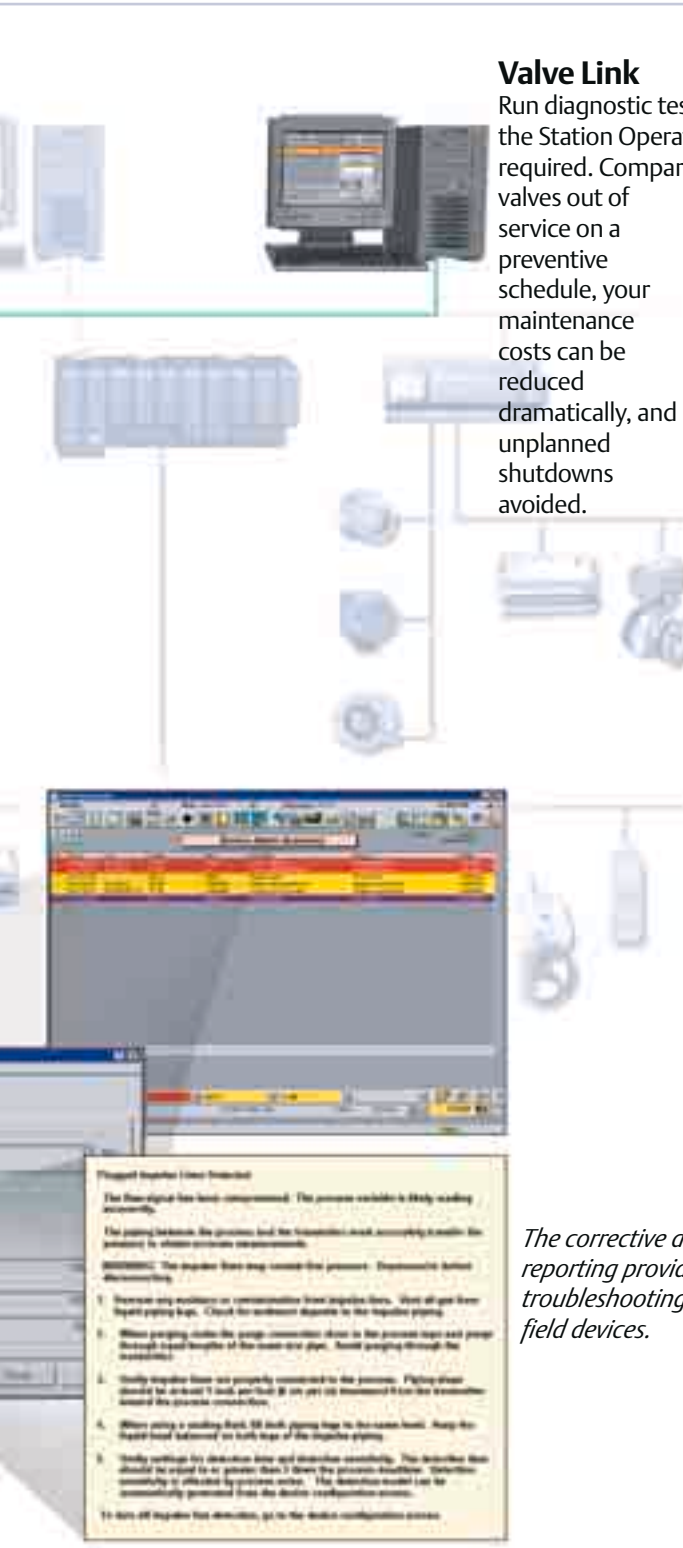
Valve Link
Run diagnostic tes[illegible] the Station Opera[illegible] required. Compar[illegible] valves out of service on a preventive schedule, your maintenance costs can be reduced dramatically, and unplanned shutdowns avoided.

Plugged Impulse Lines Detected

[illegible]

The corrective a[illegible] reporting provid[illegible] troubleshooting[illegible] field devices.